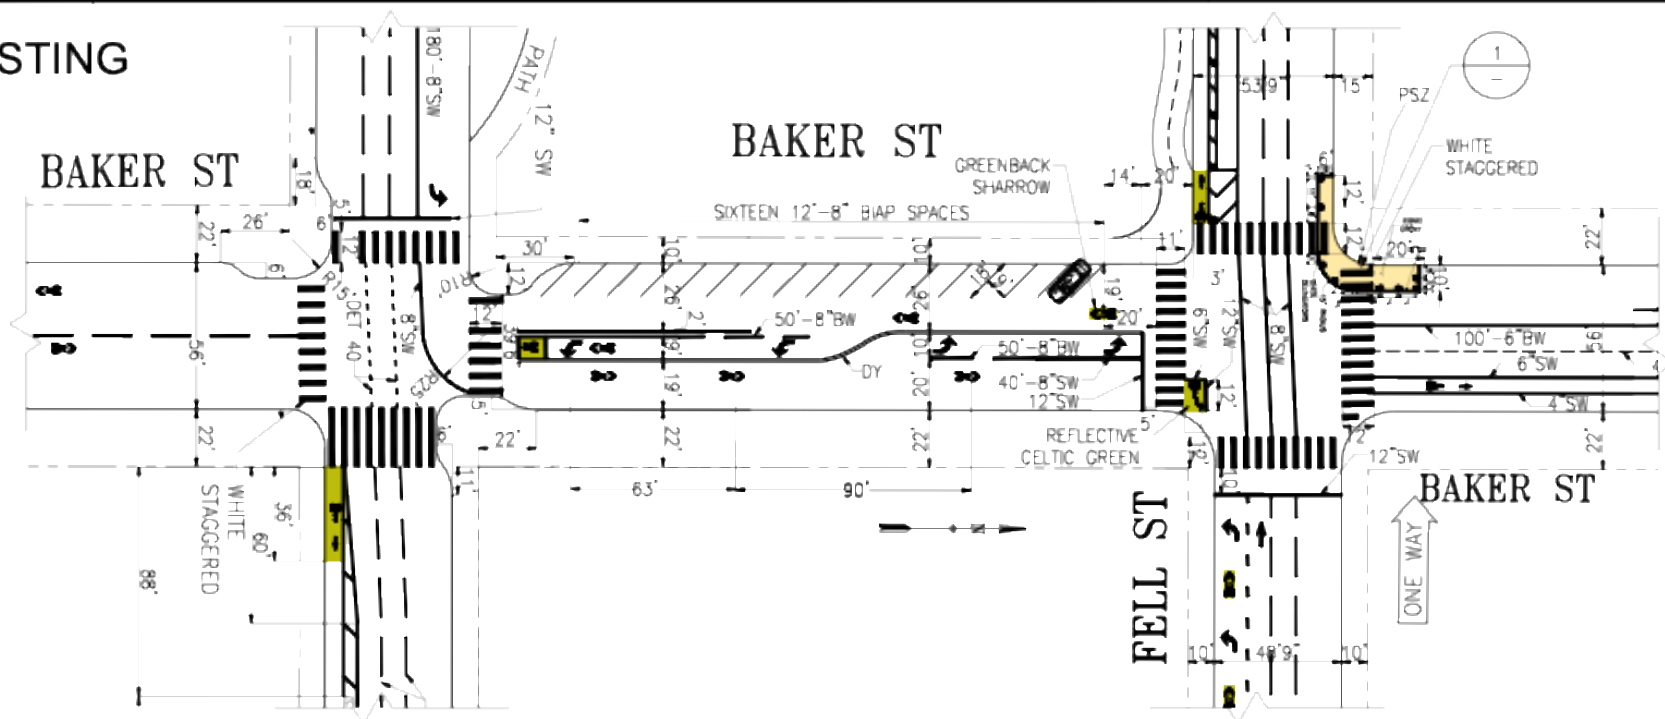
STING

BAKER ST

BAKER ST

BAKER ST

FELL ST

ONE WAY

PATH 12' SW

8'SW 80'

18'

26'

22'

6'

5'

12'

6'

R15' DET 40'

8'SW

R25'

R10'

30'

SIXTEEN 12'-8" BIAP SPACES

GREENBACK SHARROW

14'

20'

53'9"

15'

PSZ

WHITE STAGGERED

1

6'

12'

12'

20'

10'

22'

56'

56'

22'

22'

10'

26'

2'

19'

19'

10'

26'

10'

20'

15'9"

19'

20'

11'

3'

6'SW

12'SW

8'SW

50'-8"BW

50'-8"BW

40'-8"SW

12'SW

DY

100'-6"BW

6'SW

4'SW

12'

5'

22'

22'

22'

5'

11'

63'

90'

REFLECTIVE CELTIC GREEN

12'

10'

12'SW

2'

WHITE STAGGERED

36'

60'

88'

10'

48'9"

10'